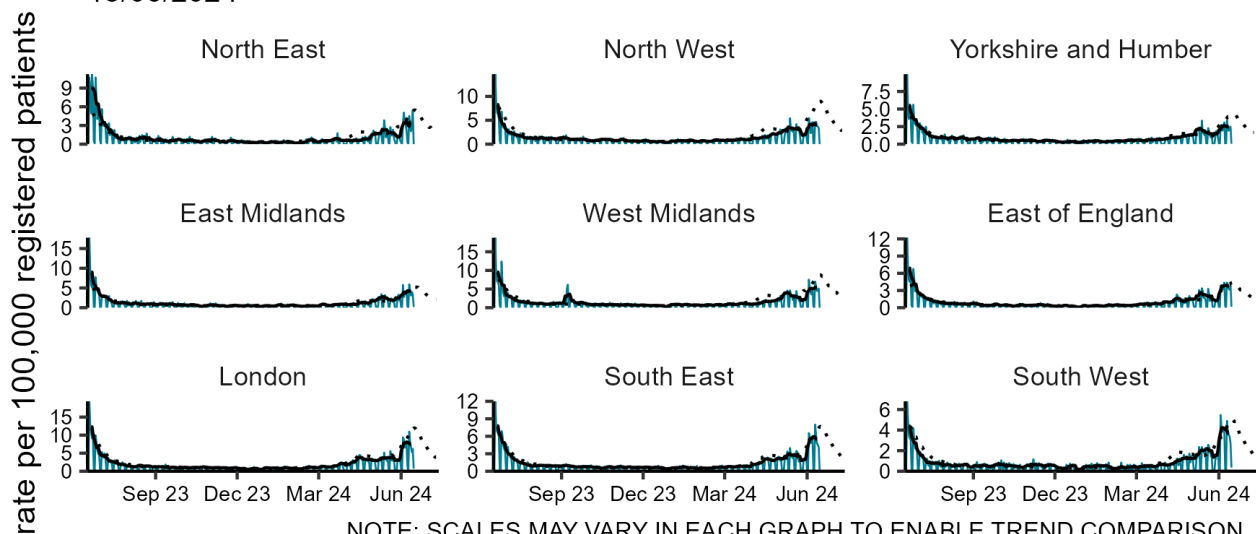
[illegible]

rate per 100,000 registered patients

North East
9
6
3
0

North West
10
5
0

Yorkshire and Humber
7.5
5.0
2.5
0.0

East Midlands
15
10
5
0

West Midlands
15
10
5
0

East of England
12
9
6
3
0

London
15
10
5
0
Sep 23 Dec 23 Mar 24 Jun 24

South East
12
9
6
3
0
Sep 23 Dec 23 Mar 24 Jun 24

South West
6
4
2
0
Sep 23 Dec 23 Mar 24 Jun 24

NOTE: SCALES MAY VARY IN EACH GRAPH TO ENABLE TREND COMPARISON